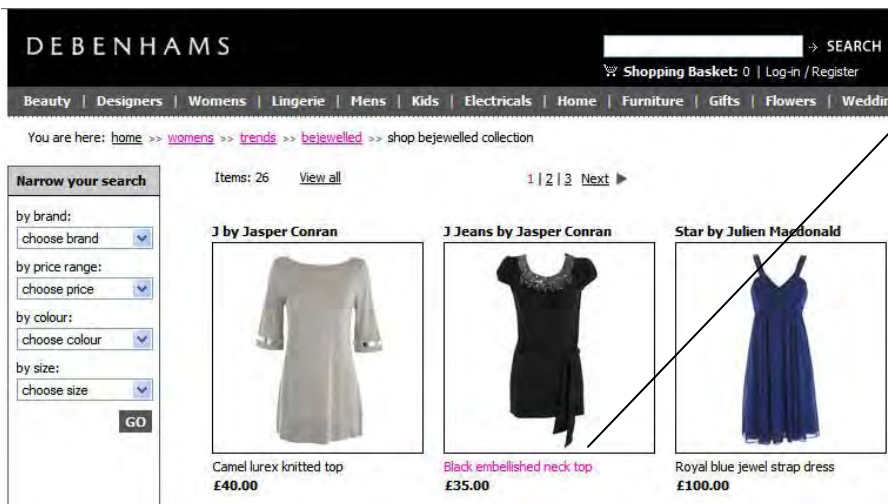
DEBENHAMS

→ SEARCH

Shopping Basket: 0 | Log-in / Register

Beauty | Designers | Womens | Lingerie | Mens | Kids | Electricals | Home | Furniture | Gifts | Flowers | Weddin

You are here: home >> womens >> trends >> bejewelled >> shop bejewelled collection

Narrow your search

by brand:
choose brand

by price range:
choose price

by colour:
choose colour

by size:
choose size

GO

Items: 26 View all

1 | 2 | 3 Next ▶

J by Jasper Conran

Camel lurex knitted top
£40.00

J Jeans by Jasper Conran

Black embellished neck top
£35.00

Star by Julien Macdonald

Royal blue jewel strap dress
£100.00